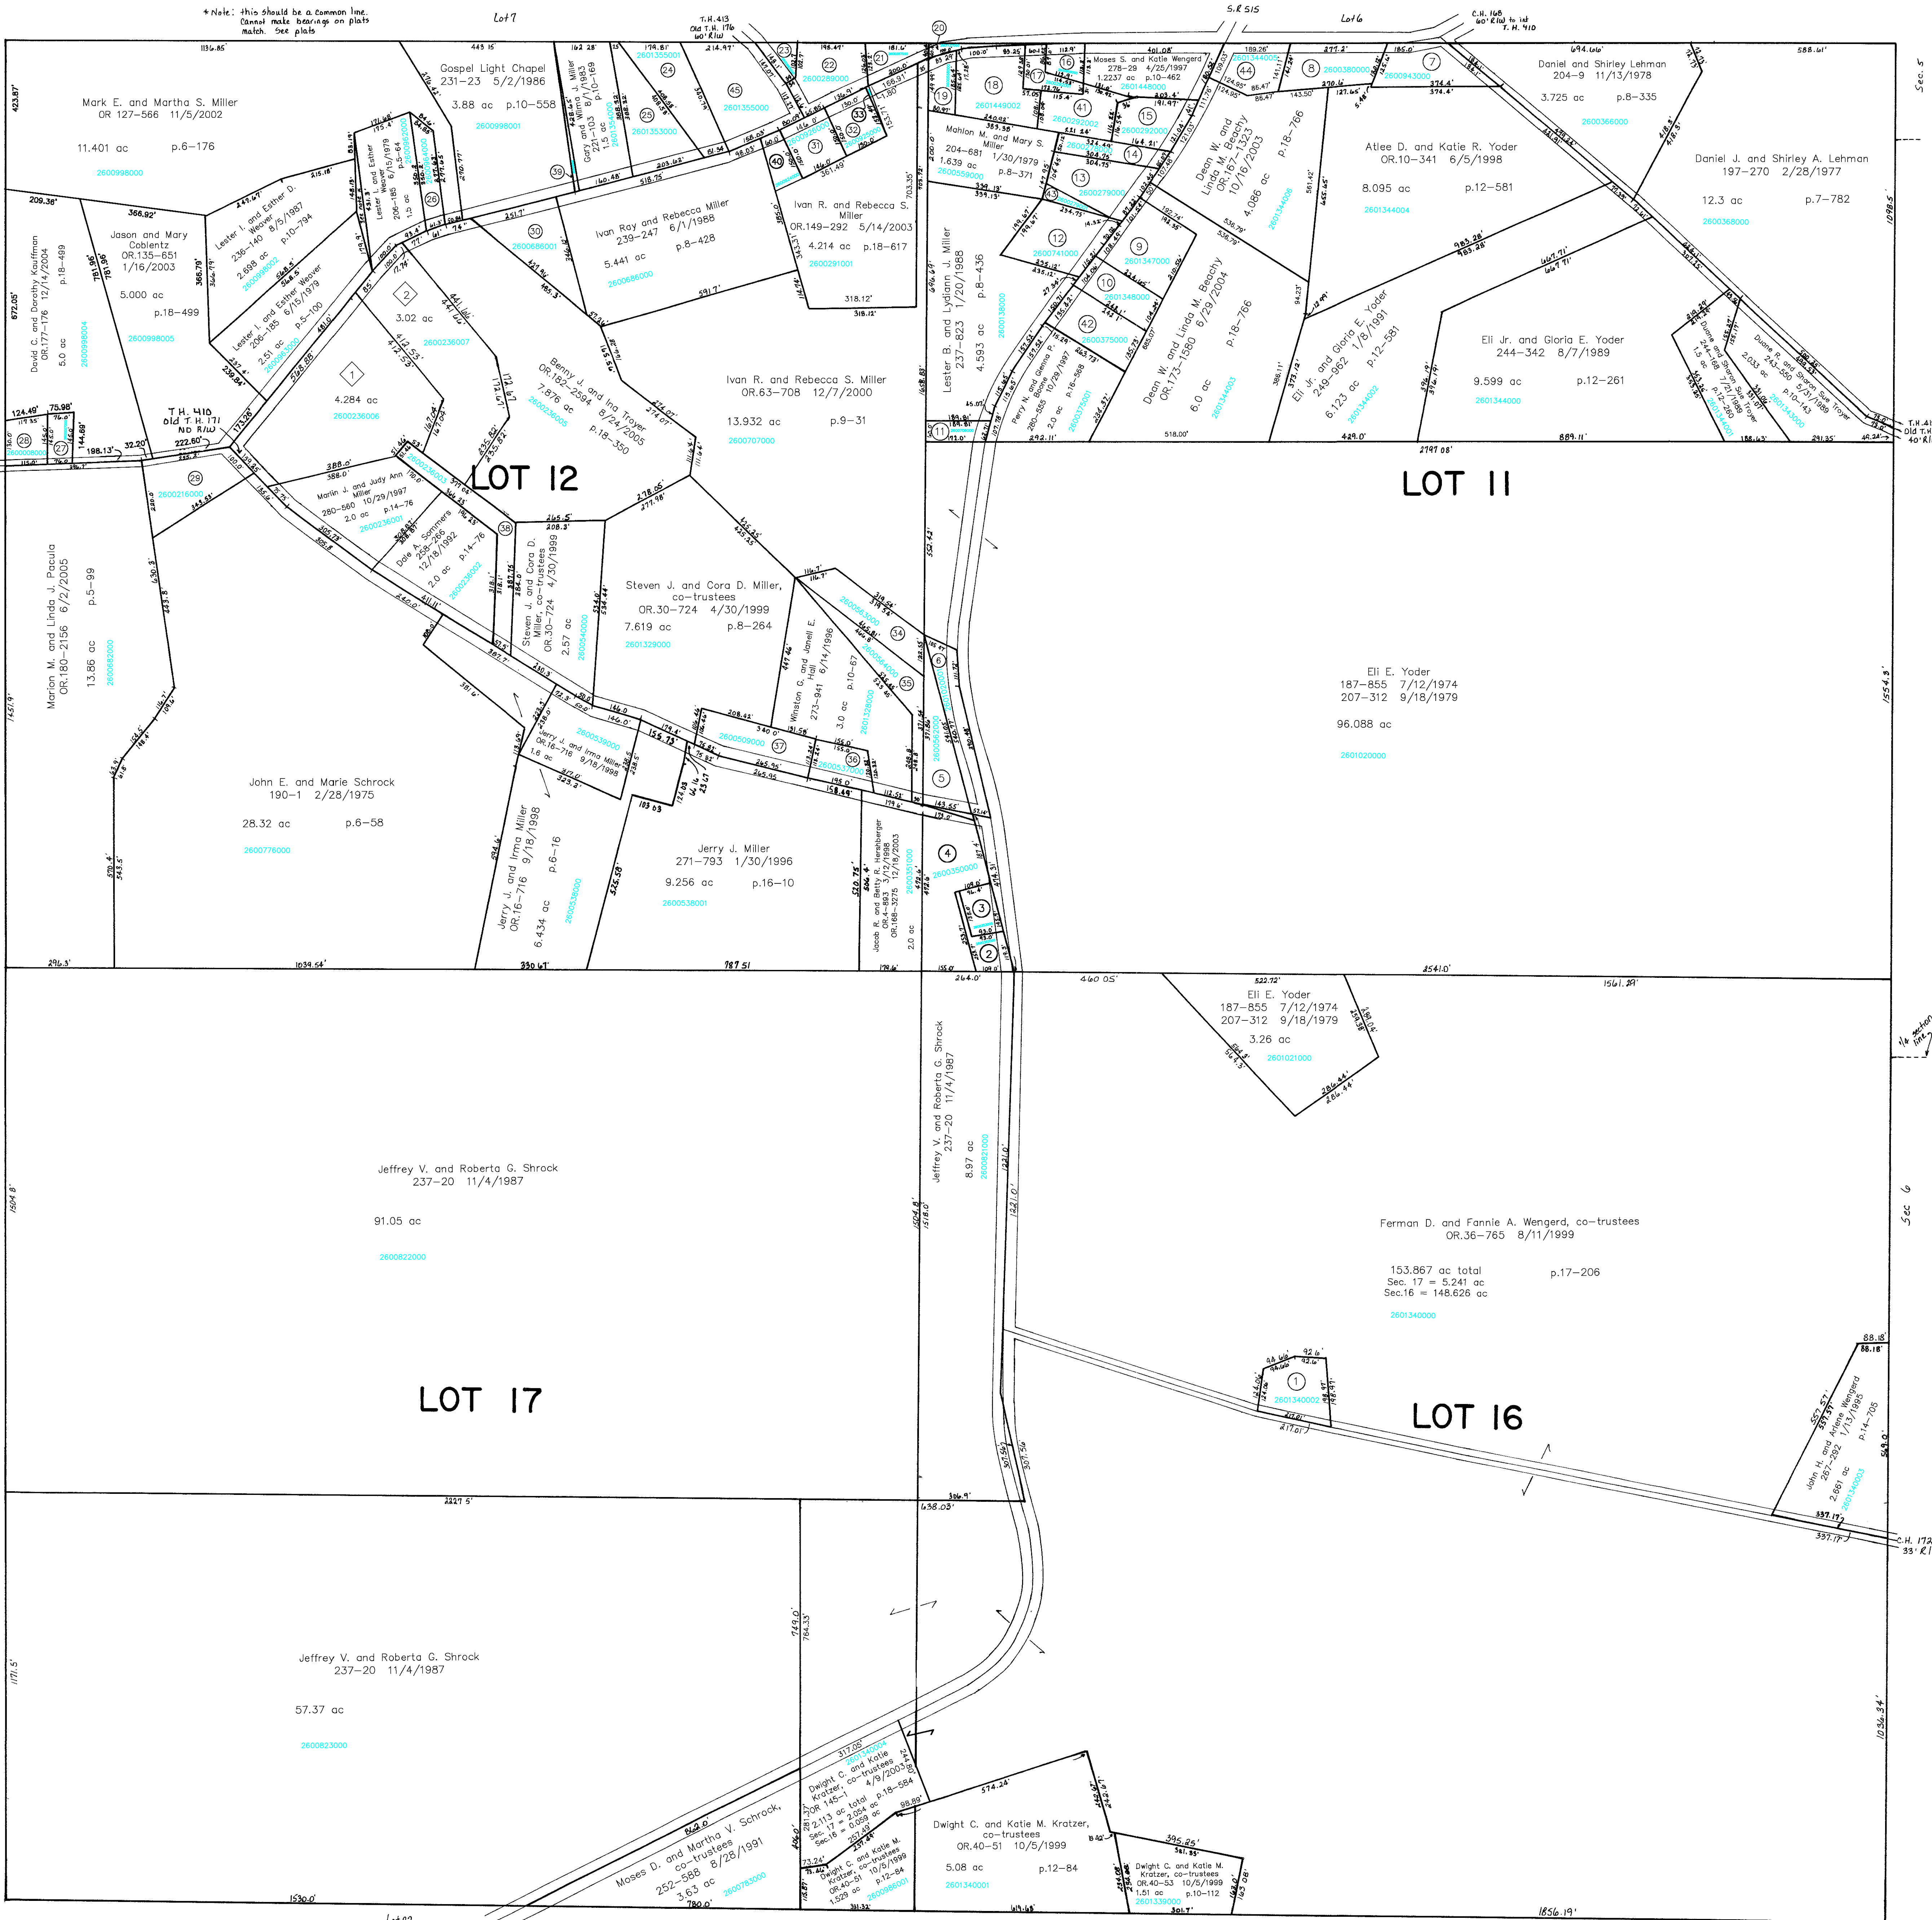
* Note: this should be a common line. Cannot make bearings on plats match. See plats

Lot 7

T.H. 413 Old T.H. 176 60' R/W

S.R. 515

Lot 6

C.H. 168 60' R/W to int T.H. 410

Sec. 5

Mark E. and Martha S. Miller
OR 127-566 11/5/2002

11.401 ac p.6-176

2600998000

Gospel Light Chapel
231-23 5/2/1986

3.88 ac p.10-558

2600996001

Gary and Wilma J. Miller
221-103 8/1/1983
1.5 ac
p.10-169

Ivan Roy and Rebecca Miller
239-247 6/1/1988

5.441 ac p.8-428

2600686000

Ivan R. and Rebecca S. Miller
OR.149-292 5/14/2003
4.214 ac p.18-617

2600291001

Moses S. and Katie Wengerd
278-29 4/25/1997
1.2237 ac p.10-462

2601448000

Mahlon M. and Mary S. Miller
204-681 1/30/1979
1.639 ac p.8-371

2600559000

Daniel and Shirley Lehman
204-9 11/13/1978

3.725 ac p.8-335

2600366000

Daniel J. and Shirley A. Lehman
197-270 2/28/1977

12.3 ac p.7-782

2600368000

Atlee D. and Katie R. Yoder
OR.10-341 6/5/1998

8.095 ac p.12-581

2601344004

Dean W. and Linda M. Beachy
OR.167-1323
10/16/2003

4.086 ac
p.18-766

Jason and Mary Coblentz
OR.135-651
1/16/2003

5.000 ac
p.18-499

2600998005

David C. and Dorothy Kauffman
OR.177-176 12/14/2004
p.18-499
5.0 ac

Lester I. and Esther D. Weaver
236-140 8/5/1987
2.698 ac p.10-794

Lester I. and Esther Weaver
206-185 6/15/1979
2.51 ac p.5-100

Lester I. and Esther Weaver
206-185 6/15/1979
1.5 ac p.5-64

3.02 ac

2600236007

4.284 ac

2600236006

Benny J. and Ina Troyer
OR.182-2594 8/24/2005
7.876 ac p.18-350

Ivan R. and Rebecca S. Miller
OR.63-708 12/7/2000

13.932 ac p.9-31

2600707000

Lester B. and Lydiann J. Miller
237-823 1/20/1988
4.593 ac p.8-436

Perry N. and Glenna R. Boone
280-555 10/29/1997
2.0 ac p.16-588

Dean W. and Linda M. Beachy
OR.173-1580 6/29/2004
6.0 ac p.18-766

Eli Jr. and Gloria E. Yoder
249-962 1/8/1991
6.123 ac p.12-581

Eli Jr. and Gloria E. Yoder
244-342 8/7/1989

9.599 ac p.12-261

2601344000

Duane and Sharon Sue Troyer
243-550 5/31/1989
2.033 ac p.10-143

Duane and Sharon Sue Troyer
244-688 7/21/1989
1.5 ac p.12-280

T.H. 410
Old T.H. 171
NO R/W

LOT 12

LOT 11

Marlin J. and Judy Ann Miller
280-560 10/29/1997
2.0 ac p.14-76

Dale A. Sommers
258-266 12/18/1992
2.0 ac p.14-76

Steven J. and Cora D. Miller, co-trustees
OR.30-724 4/30/1999
2.57 ac

Steven J. and Cora D. Miller,
co-trustees
OR.30-724 4/30/1999
7.619 ac p.8-264

2601329000

Winston G. and Janell E. Hall
273-941 6/14/1996
3.0 ac p.10-67

Eli E. Yoder
187-855 7/12/1974
207-312 9/18/1979

96.088 ac

2601026000

Marion M. and Linda J. Pacula
OR.180-2156 6/2/2005
13.86 ac p.5-99

2600682000

John E. and Marie Schrock
190-1 2/28/1975

28.32 ac p.6-58

2600776000

Jerry J. and Irma Miller
OR.16-716 9/18/1998
1.6 ac

Jerry J. and Irma Miller
OR.16-716 9/18/1998
6.434 ac p.6-16

2600538000

Jerry J. Miller
271-793 1/30/1996

9.256 ac p.16-10

2600538001

Jacob R. and Betty R. Hershberger
OR.4-893 3/12/1998
OR.165-3275 12/18/2003
2.0 ac

Eli E. Yoder
187-855 7/12/1974
207-312 9/18/1979

3.26 ac

2601021000

Jeffrey V. and Roberta G. Shrock
237-20 11/4/1987

91.05 ac

2600822000

Jeffrey V. and Roberta G. Shrock
237-20 11/4/1987

8.97 ac

2600821000

Ferman D. and Fannie A. Wengerd, co-trustees
OR.36-765 8/11/1999

153.867 ac total p.17-206
Sec. 17 = 5.241 ac
Sec.16 = 148.626 ac

2601340000

LOT 17

LOT 16

John H. and Arlene Wengerd
267-292 1/13/1995
2.661 ac p.14-705

C.H. 172
33' R/W

Sec. 6

1/4 section line

Jeffrey V. and Roberta G. Shrock
237-20 11/4/1987

57.37 ac

2600823000

Moses D. and Martha V. Schrock,
co-trustees
252-588 8/28/1991
3.63 ac

2600783000

Dwight C. and Katie Kratzer, co-trustees
OR 145-1 4/9/2003
2.113 ac total p.18-584
Sec. 17 = 2.054 ac
Sec.16 = 0.059 ac

Dwight C. and Katie M. Kratzer, co-trustees
OR.40-51 10/5/1999
1.529 ac p.12-84

Dwight C. and Katie M. Kratzer,
co-trustees
OR.40-51 10/5/1999

5.08 ac p.12-84

2601340001

Dwight C. and Katie M. Kratzer, co-trustees
OR.40-53 10/5/1999
1.51 ac p.10-112

2601339000

T.H. 410 Old T.H. 40' R/W

1136.85' 443.15 162.28' 179.81' 214.97' 198.49' 181.6' 100.0' 401.08' 189.26' 277.2' 185.0' 694.66' 588.61' 423.87' 209.38' 366.92' 672.05' 124.49' 75.98' 198.13' 32.20' 222.60' 388.0' 265.5' 208.3' 1098.5' 1554.3' 2797.08' 518.00' 429.0' 889.11' 291.35' 296.3' 1039.54' 330.67' 787.51 460.05' 522.72' 2541.0' 1561.29' 1504.8' 1518.0' 1221.0' 2227.5' 438.03' 306.9' 1171.5' 769.0' 764.33' 1036.34' 1530.0' 1856.19' 574.26' 395.25' 88.18' 337.17'